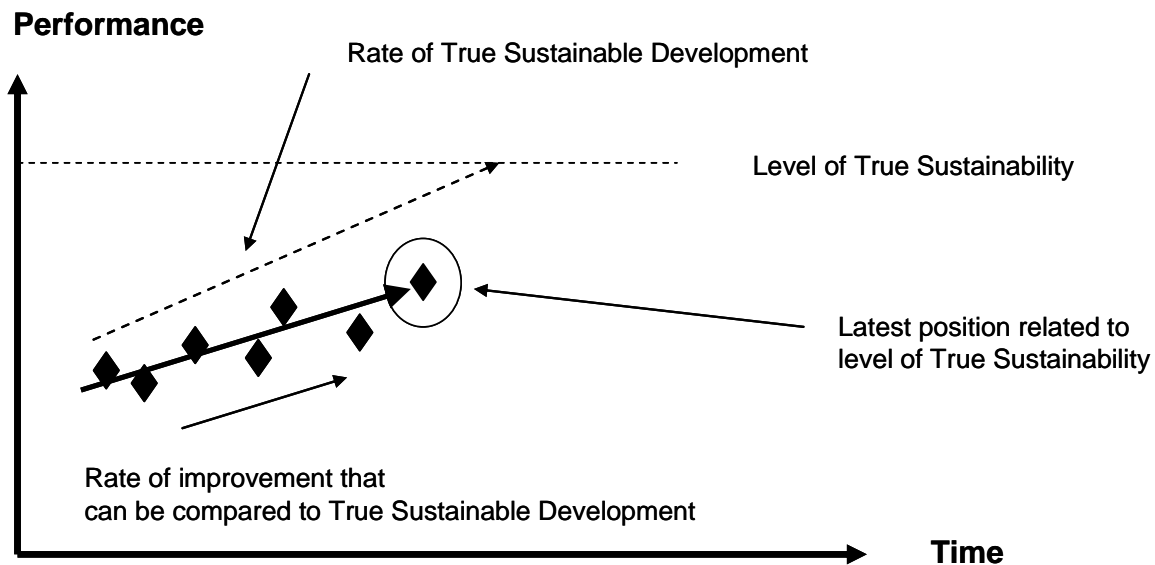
Performance

Rate of True Sustainable Development

Level of True Sustainability

Latest position related to level of True Sustainability

Rate of improvement that can be compared to True Sustainable Development

Time